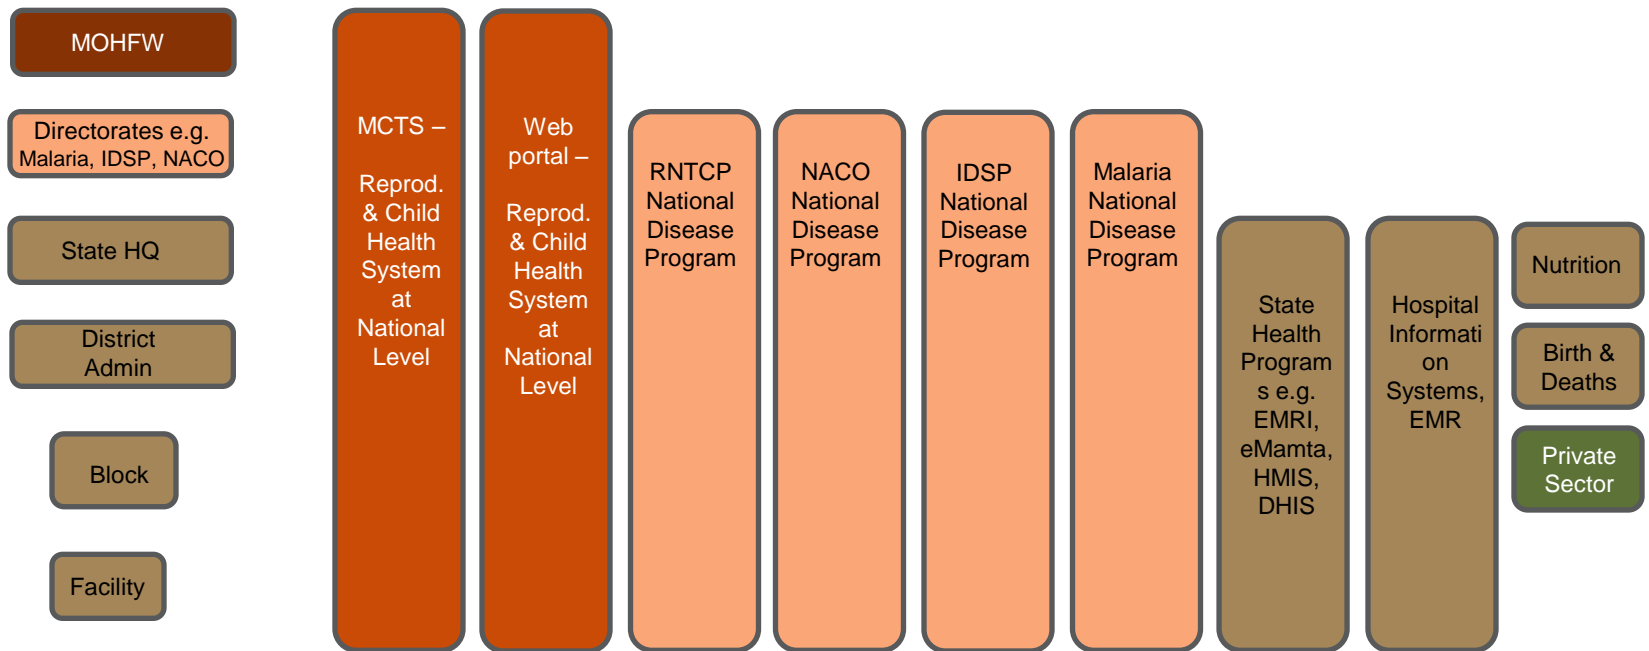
MOHFW

Directorates e.g. Malaria, IDSP, NACO

State HQ

District Admin

Block

Facility

MCTS –

Reprod. & Child Health System at National Level

Web portal –

Reprod. & Child Health System at National Level

RNTCP National Disease Program

NACO National Disease Program

IDSP National Disease Program

Malaria National Disease Program

State Health Programs e.g. EMRI, eMamta, HMIS, DHIS

Hospital Information Systems, EMR

Nutrition

Birth & Deaths

Private Sector